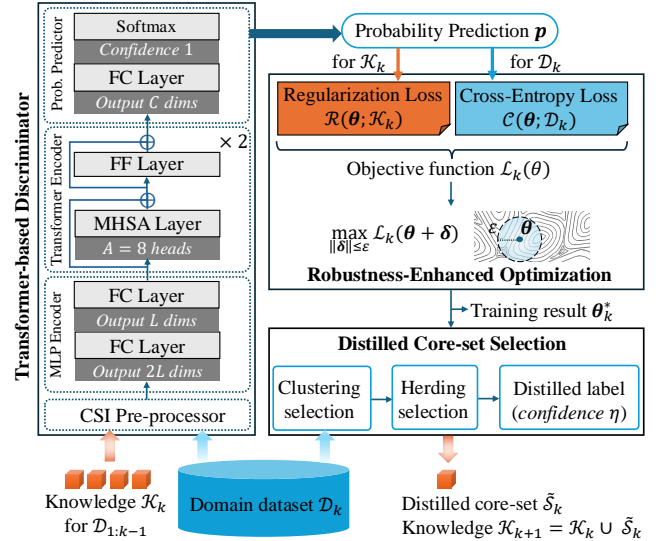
Transformer-based Discriminator

Prob. Predictor

Softmax

*Confidence* 1

FC Layer

*Output $C$ dims*

Transformer Encoder

$\times 2$

FF Layer

MHSA Layer

$A = 8$ *heads*

MLP Encoder

FC Layer

*Output $L$ dims*

FC Layer

*Output $2L$ dims*

CSI Pre-processor

Knowledge $\mathcal{K}_k$ for $\mathcal{D}_{1:k-1}$

Domain dataset $\mathcal{D}_k$

Probability Prediction $\boldsymbol{p}$

for $\mathcal{K}_k$

for $\mathcal{D}_k$

Regularization Loss $\mathcal{R}(\boldsymbol{\theta}; \mathcal{K}_k)$

Cross-Entropy Loss $\mathcal{C}(\boldsymbol{\theta}; \mathcal{D}_k)$

Objective function $\mathcal{L}_k(\theta)$

$\max_{\|\boldsymbol{\delta}\| \leq \varepsilon} \mathcal{L}_k(\boldsymbol{\theta} + \boldsymbol{\delta})$

$\varepsilon$

$\boldsymbol{\theta}$

**Robustness-Enhanced Optimization**

Training result $\boldsymbol{\theta}_k^*$

**Distilled Core-set Selection**

Clustering selection

Herding selection

Distilled label (*confidence $\eta$*)

Distilled core-set $\tilde{\mathcal{S}}_k$

Knowledge $\mathcal{K}_{k+1} = \mathcal{K}_k \cup \tilde{\mathcal{S}}_k$